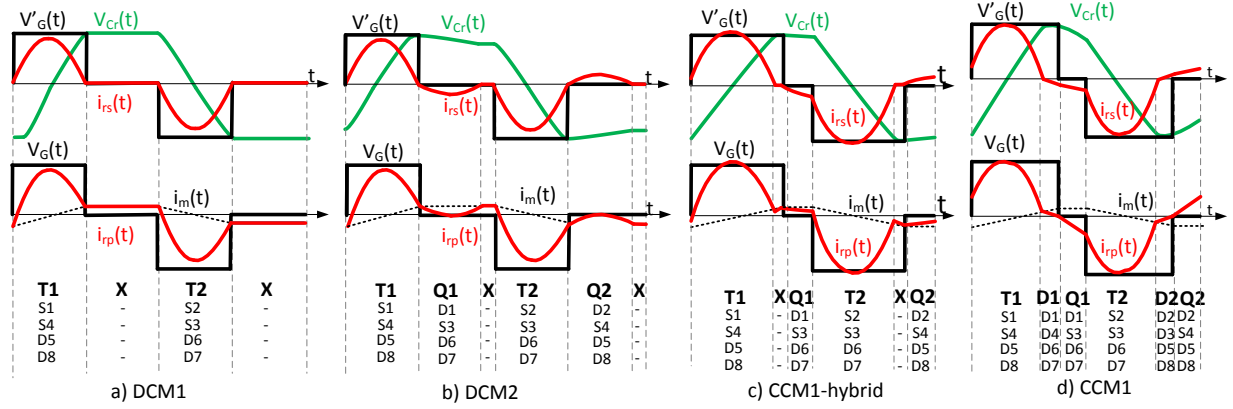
$V'_G(t)$ $V_{Cr}(t)$ t $i_{rs}(t)$ $V_G(t)$ $i_m(t)$ $i_{rp}(t)$

| T1 | X | T2 | X |
|---|---|---|---|
| S1 | - | S2 | - |
| S4 | - | S3 | - |
| D5 | - | D6 | - |
| D8 | - | D7 | - |

a) DCM1

$V'_G(t)$ $V_{Cr}(t)$ t $i_{rs}(t)$ $V_G(t)$ $i_m(t)$ t $i_{rp}(t)$

| T1 | Q1 | X | T2 | Q2 | X |
|---|---|---|---|---|---|
| S1 | D1 | - | S2 | D2 | - |
| S4 | S3 | - | S3 | S4 | - |
| D5 | D6 | - | D6 | D5 | - |
| D8 | D7 | - | D7 | D8 | - |

b) DCM2

$V'_G(t)$ $V_{Cr}(t)$ t $i_{rs}(t)$ $V_G(t)$ $i_m(t)$ t $i_{rp}(t)$

| T1 | X | Q1 | T2 | X | Q2 |
|---|---|---|---|---|---|
| S1 | - | D1 | S2 | - | D2 |
| S4 | - | S3 | S3 | - | S4 |
| D5 | - | D6 | D6 | - | D5 |
| D8 | - | D7 | D7 | - | D8 |

c) CCM1-hybrid

$V'_G(t)$ $V_{Cr}(t)$ t $i_{rs}(t)$ $V_G(t)$ $i_m(t)$ t $i_{rp}(t)$

| T1 | D1 | Q1 | T2 | D2 | Q2 |
|---|---|---|---|---|---|
| S1 | D1 | D1 | S2 | D2 | D2 |
| S4 | D4 | S3 | S3 | D3 | S4 |
| D5 | D6 | D6 | D6 | D5 | D5 |
| D8 | D7 | D7 | D7 | D8 | D8 |

d) CCM1